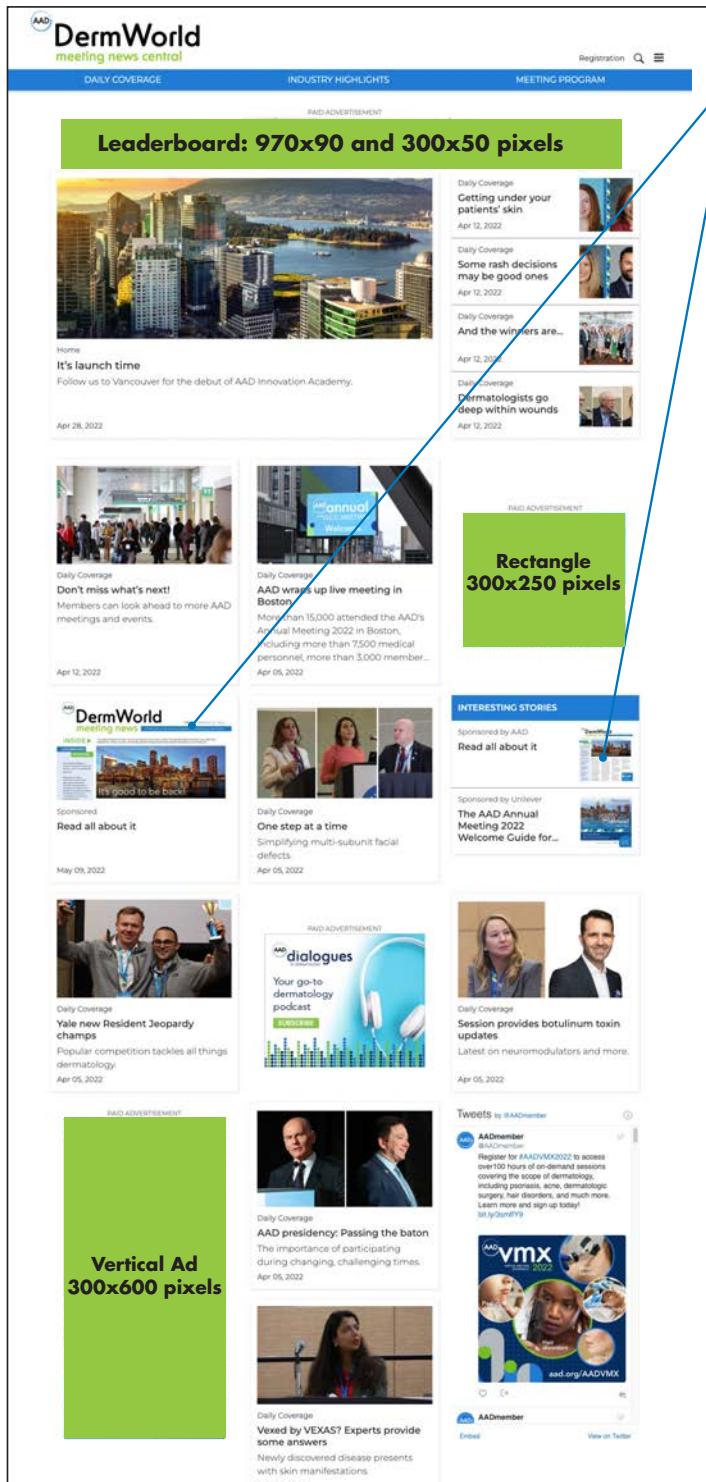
AAD DermWorld
meeting news central

Registration

DAILY COVERAGE
INDUSTRY HIGHLIGHTS
MEETING PROGRAM

PAID ADVERTISEMENT

Leaderboard: 970x90 and 300x50 pixels

Home
It's launch time
Follow us to Vancouver for the debut of AAD Innovation Academy.
Apr 28, 2022

Daily Coverage
Getting under your patients' skin
Apr 12, 2022

Daily Coverage
Some rash decisions may be good ones
Apr 12, 2022

Daily Coverage
And the winners are...
Apr 12, 2022

Daily Coverage
Dermatologists go deep within wounds
Apr 12, 2022

Daily Coverage
Don't miss what's next!
Members can look ahead to more AAD meetings and events.
Apr 12, 2022

AAD annual
Welcome

Daily Coverage
AAD wraps up live meeting in Boston
More than 15,000 attended the AAD's Annual Meeting 2022 in Boston, including more than 7,500 medical personnel, more than 3,000 member...
Apr 05, 2022

PAID ADVERTISEMENT

Rectangle 300x250 pixels

AAD DermWorld
meeting news
INSIDE
It's good to be back!

Sponsored
Read all about it
May 09, 2022

Daily Coverage
One step at a time
Simplifying multi-subunit facial defects.
Apr 05, 2022

INTERESTING STORIES

Sponsored by AAD
Read all about it

Sponsored by Unilever
The AAD Annual Meeting 2022 Welcome Guide for...

Daily Coverage
Yale new Resident Jeopardy champs
Popular competition tackles all things dermatology.
Apr 05, 2022

PAID ADVERTISEMENT
AAD dialogues
Your go-to dermatology podcast
SUBSCRIBE

Daily Coverage
Session provides botulinum toxin updates
Latest on neuromodulators and more.
Apr 05, 2022

PAID ADVERTISEMENT

Vertical Ad 300x600 pixels

Daily Coverage
AAD presidency: Passing the baton
The importance of participating during changing, challenging times.
Apr 05, 2022

Tweets by @AADmember

AADmember
@AADmember
Register for #AADVMX2022 to access over100 hours of on-demand sessions covering the scope of dermatology, including psoriasis, acne, dermatologic surgery, hair disorders, and much more. Learn more and sign up today!
bit.ly/3smfFY9

AAD vmx 2022
aad.org/AADVMX

AADmember

Embed
View on Twitter

Daily Coverage
Vexed by VEXAS? Experts provide some answers
Newly discovered disease presents with skin manifestations.